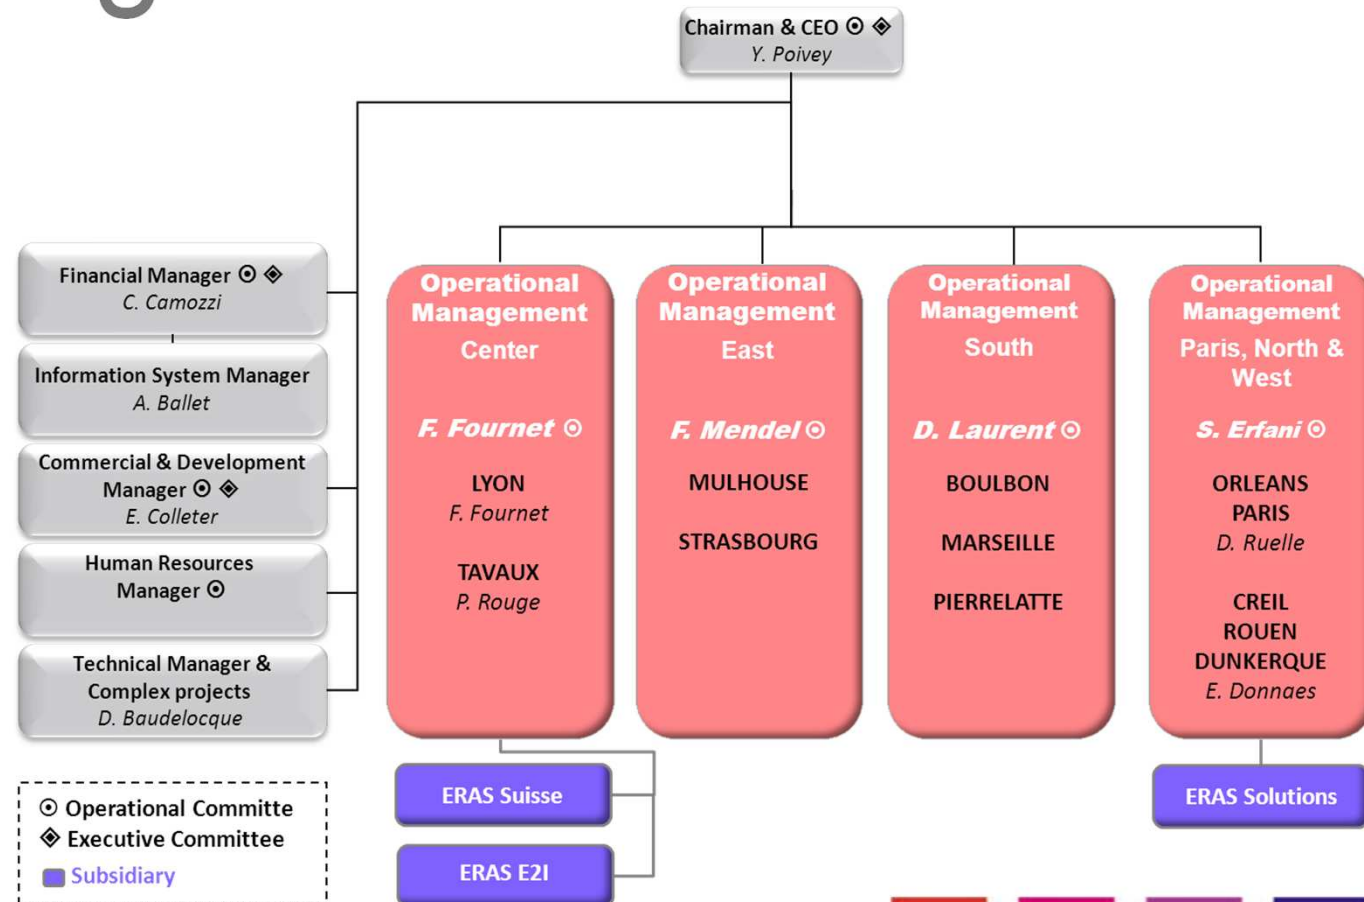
Chairman & CEO ⊙ ◈
Y. Poivey

Financial Manager ⊙ ◈
C. Camozzi

Information System Manager
A. Ballet

Commercial & Development Manager ⊙ ◈
E. Colleter

Human Resources Manager ⊙

Technical Manager & Complex projects
D. Baudelocque

Operational Management
Center

F. Fournet ⊙

LYON
F. Fournet

TAVAUX
P. Rouge

Operational Management
East

F. Mendel ⊙

MULHOUSE

STRASBOURG

Operational Management
South

D. Laurent ⊙

BOULBON

MARSEILLE

PIERRELATTE

Operational Management
Paris, North & West

S. Erfani ⊙

ORLEANS
PARIS
D. Ruelle

CREIL
ROUEN
DUNKERQUE
E. Donnaes

ERAS Suisse

ERAS E2I

ERAS Solutions

⊙ Operational Committe
◈ Executive Committee
Subsidiary